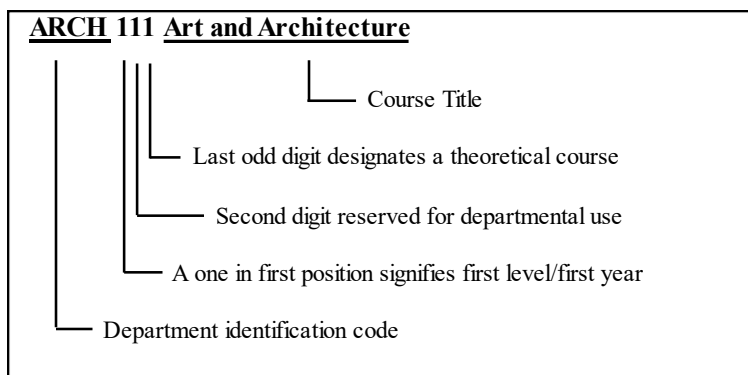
ARCH 111 Art and Architecture

Course Title

Last odd digit designates a theoretical course

Second digit reserved for departmental use

A one in first position signifies first level/first year

Department identification code